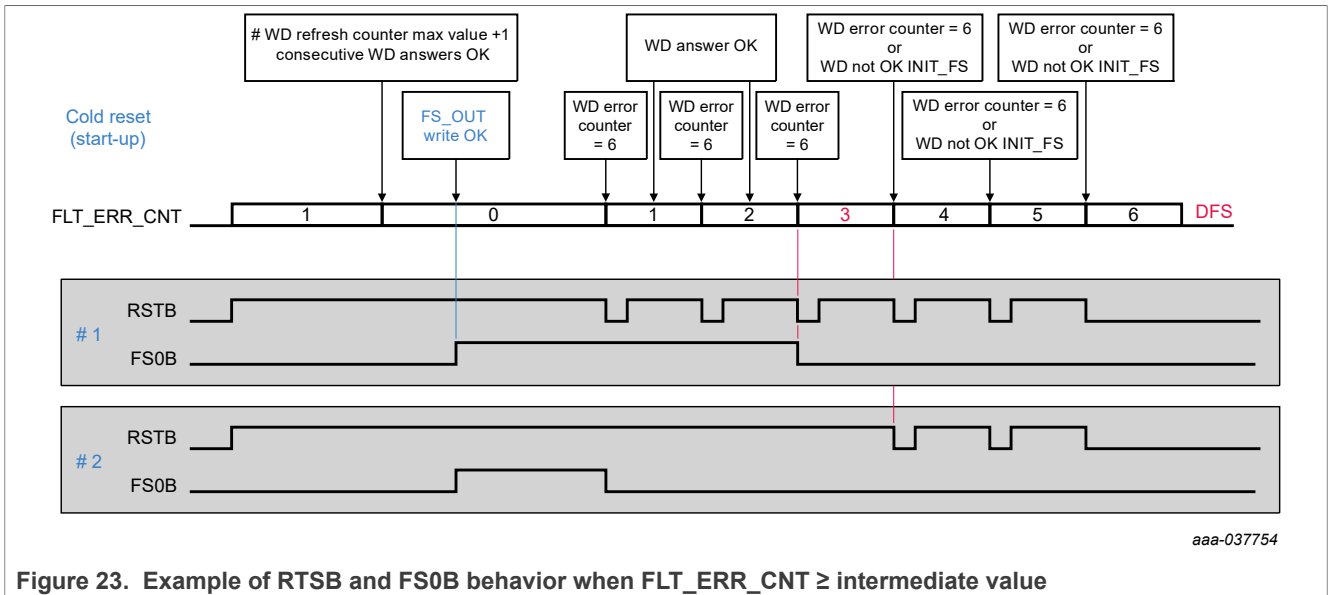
# WD refresh counter max value +1 consecutive WD answers OK

WD answer OK

WD error counter = 6 or WD not OK INIT_FS

WD error counter = 6 or WD not OK INIT_FS

Cold reset (start-up)

FS_OUT write OK

WD error counter = 6

WD error counter = 6

WD error counter = 6

WD error counter = 6 or WD not OK INIT_FS

FLT_ERR_CNT

| 1 | 0 | 1 | 2 | 3 | 4 | 5 | 6 |
|---|---|---|---|---|---|---|---|

DFS

RSTB

# 1

FS0B

RSTB

# 2

FS0B

aaa-037754

Figure 23. Example of RTSB and FS0B behavior when FLT_ERR_CNT ≥ intermediate value